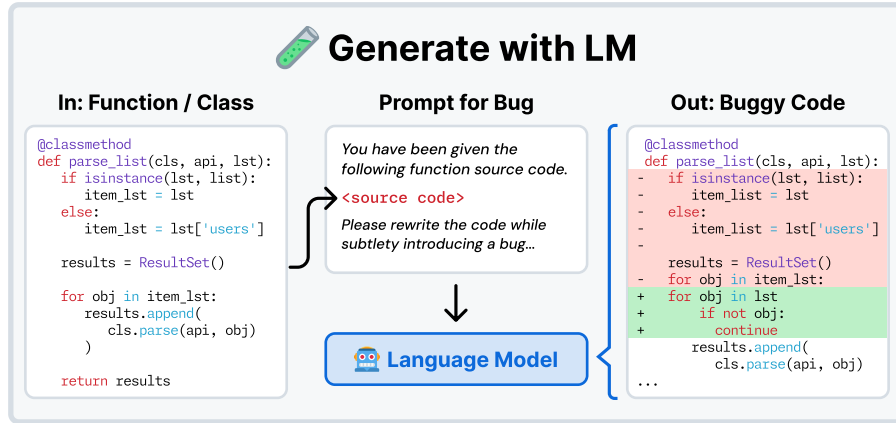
Generate with LM

In: Function / Class

@classmethod
def parse_list(cls, api, lst):
    if isinstance(lst, list):
        item_lst = lst
    else:
        item_lst = lst['users']

    results = ResultSet()

    for obj in item_lst:
        results.append(
            cls.parse(api, obj)
        )

    return results

Prompt for Bug

You have been given the following function source code.

<source code>

Please rewrite the code while subtlety introducing a bug...

Language Model

Out: Buggy Code

@classmethod
def parse_list(cls, api, lst):
-    if isinstance(lst, list):
-        item_list = lst
-    else:
-        item_list = lst['users']
-
    results = ResultSet()
-    for obj in item_lst:
+    for obj in lst
+        if not obj:
+            continue
        results.append(
            cls.parse(api, obj)
...